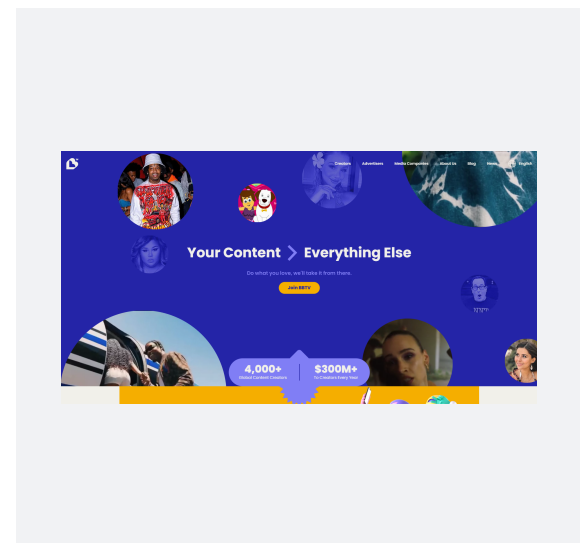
Creators Advertisers Media Companies About Us Blog More English

Your Content > Everything Else

Do what you love, we'll take it from there.

Join EBTV

4,000+
Global Content Creators

$300M+
To Creators Every Year